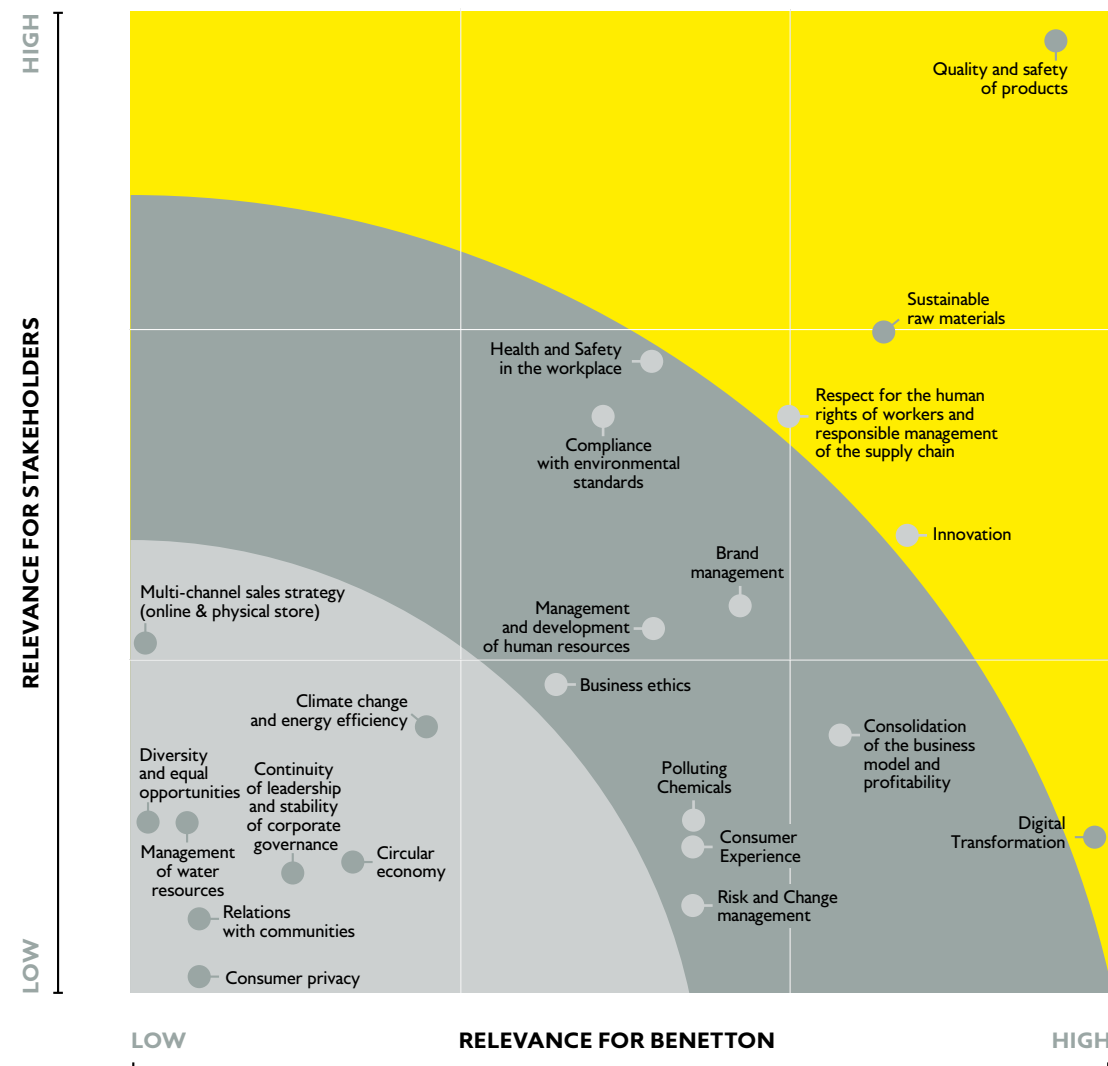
HIGH

RELEVANCE FOR STAKEHOLDERS

LOW

Quality and safety of products

Sustainable raw materials

Health and Safety in the workplace

Respect for the human rights of workers and responsible management of the supply chain

Compliance with environmental standards

Innovation

Brand management

Multi-channel sales strategy (online & physical store)

Management and development of human resources

Business ethics

Climate change and energy efficiency

Consolidation of the business model and profitability

Diversity and equal opportunities

Continuity of leadership and stability of corporate governance

Polluting Chemicals

Digital Transformation

Consumer Experience

Management of water resources

Circular economy

Risk and Change management

Relations with communities

Consumer privacy

LOW

RELEVANCE FOR BENETTON

HIGH